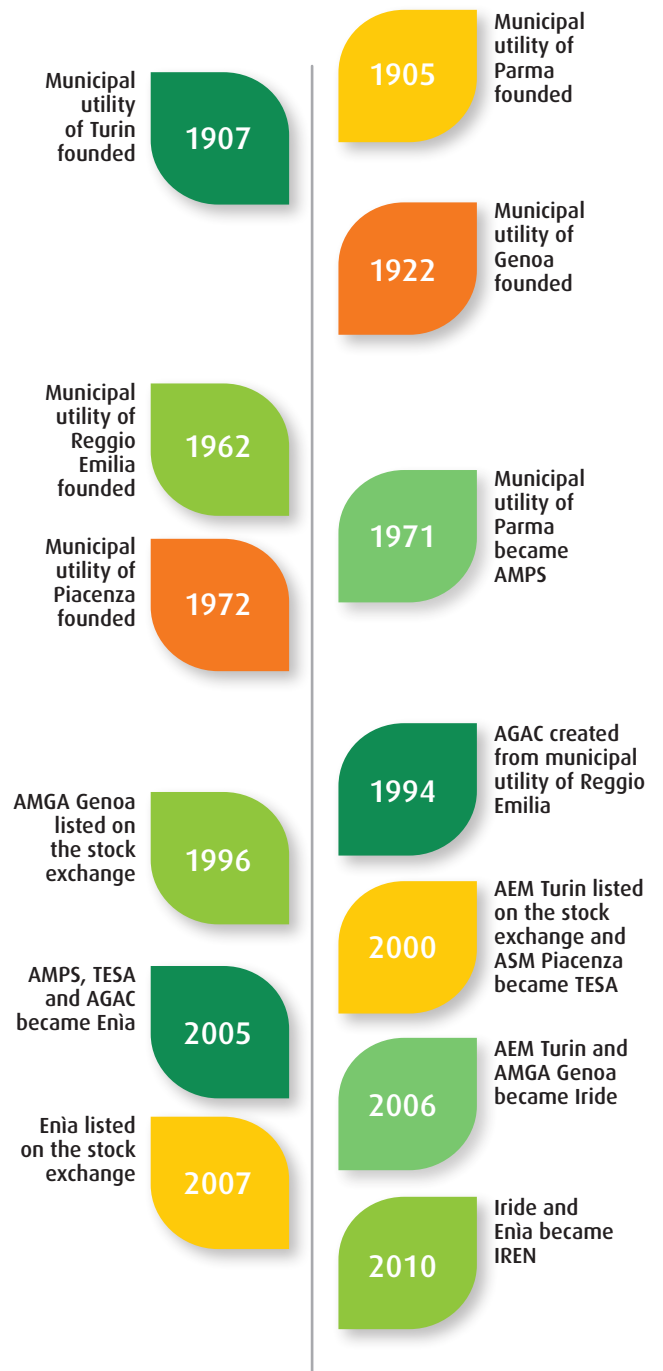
1905
Municipal utility of Parma founded

Municipal utility of Turin founded
1907

1922
Municipal utility of Genoa founded

Municipal utility of Reggio Emilia founded
1962

1971
Municipal utility of Parma became AMPS

Municipal utility of Piacenza founded
1972

1994
AGAC created from municipal utility of Reggio Emilia

AMGA Genoa listed on the stock exchange
1996

2000
AEM Turin listed on the stock exchange and ASM Piacenza became TESA

AMPS, TESA and AGAC became Enìa
2005

2006
AEM Turin and AMGA Genoa became Iride

Enìa listed on the stock exchange
2007

2010
Iride and Enìa became IREN